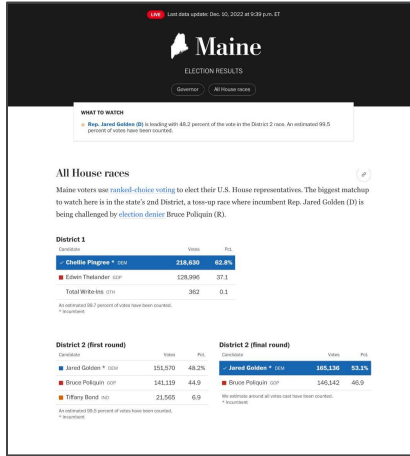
LIVE Last data update: Dec. 10, 2022 at 9:39 p.m. ET

Maine

ELECTION RESULTS

Governor All House races

WHAT TO WATCH

Rep. Jared Golden (D) is leading with 48.2 percent of the vote in the District 2 race. An estimated 99.5 percent of votes have been counted.

All House races

Maine voters use ranked-choice voting to elect their U.S. House representatives. The biggest matchup to watch here is in the state's 2nd District, a toss-up race where incumbent Rep. Jared Golden (D) is being challenged by election denier Bruce Poliquin (R).

District 1

| Candidate | Votes | Pct. |
|---|---|---|
| ✓ Chellie Pingree * DEM | 218,630 | 62.8% |
| Edwin Thelander GOP | 128,996 | 37.1 |
| Total Write-ins OTH | 362 | 0.1 |

An estimated 99.7 percent of votes have been counted.
* Incumbent

District 2 (first round)

| Candidate | Votes | Pct. |
|---|---|---|
| Jared Golden * DEM | 151,570 | 48.2% |
| Bruce Poliquin GOP | 141,119 | 44.9 |
| Tiffany Bond IND | 21,565 | 6.9 |

An estimated 99.5 percent of votes have been counted.
* Incumbent

District 2 (final round)

| Candidate | Votes | Pct. |
|---|---|---|
| ✓ Jared Golden * DEM | 165,136 | 53.1% |
| Bruce Poliquin GOP | 146,142 | 46.9 |

We estimate around all votes cast have been counted.
* Incumbent